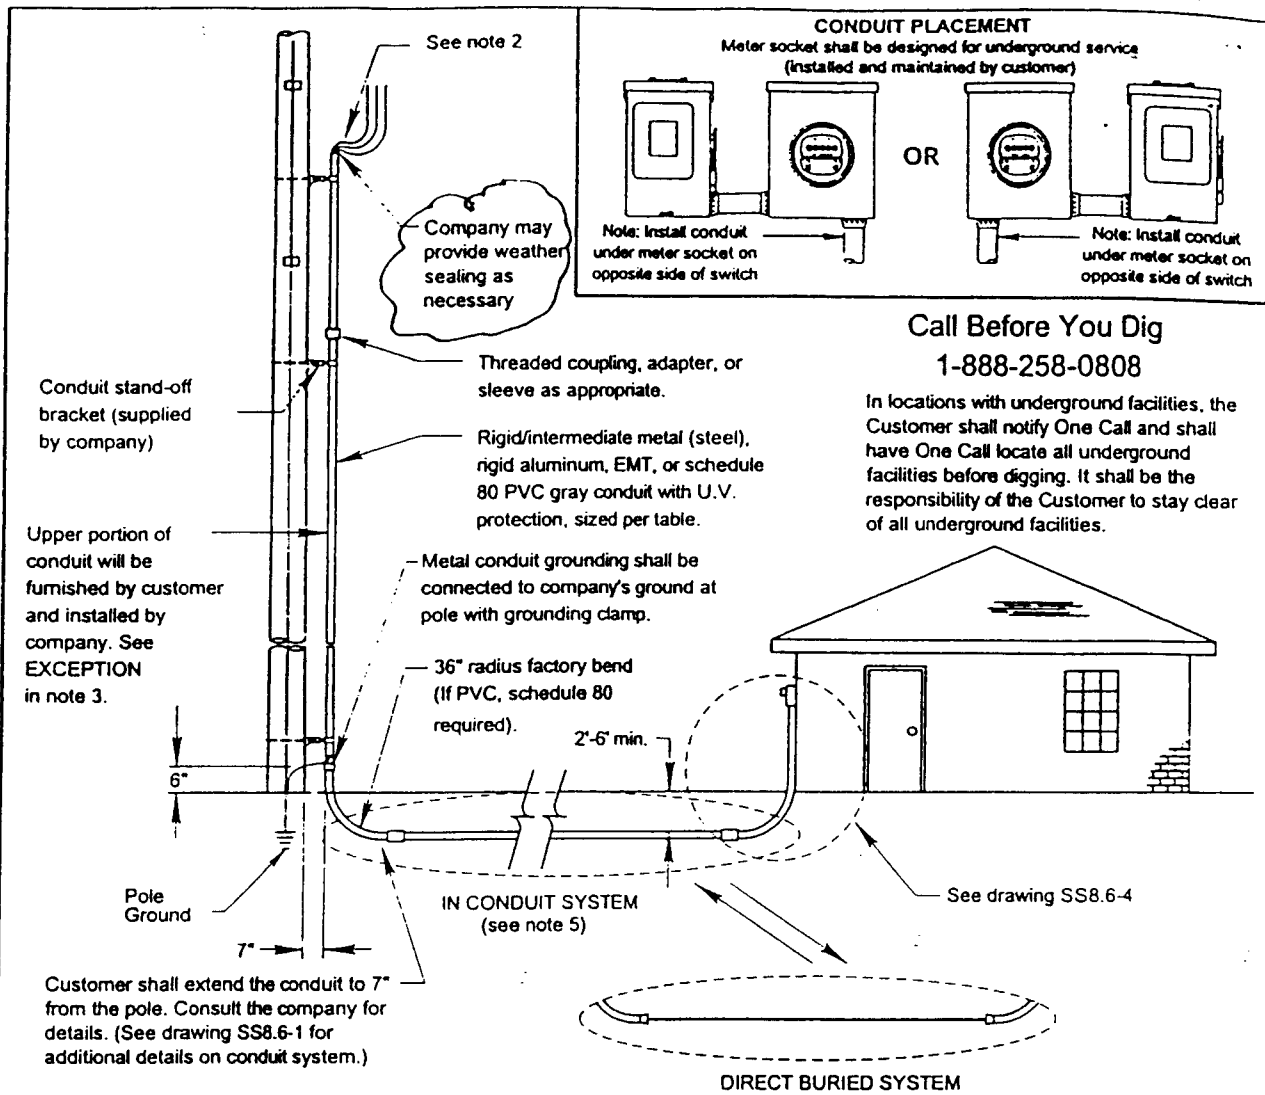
See note 2

CONDUIT PLACEMENT
Meter socket shall be designed for underground service
(installed and maintained by customer)

OR

Note: Install conduit under meter socket on opposite side of switch

Note: Install conduit under meter socket on opposite side of switch

Company may provide weather sealing as necessary

Call Before You Dig
1-888-258-0808

In locations with underground facilities, the Customer shall notify One Call and shall have One Call locate all underground facilities before digging. It shall be the responsibility of the Customer to stay clear of all underground facilities.

Threaded coupling, adapter, or sleeve as appropriate.

Conduit stand-off bracket (supplied by company)

Rigid/intermediate metal (steel), rigid aluminum, EMT, or schedule 80 PVC gray conduit with U.V. protection, sized per table.

Upper portion of conduit will be furnished by customer and installed by company. See EXCEPTION in note 3.

Metal conduit grounding shall be connected to company's ground at pole with grounding clamp.

36" radius factory bend (If PVC, schedule 80 required).

2'-6' min.

6"

Pole Ground

IN CONDUIT SYSTEM (see note 5)

See drawing SS8.6-4

7"

Customer shall extend the conduit to 7" from the pole. Consult the company for details. (See drawing SS8.6-1 for additional details on conduit system.)

DIRECT BURIED SYSTEM